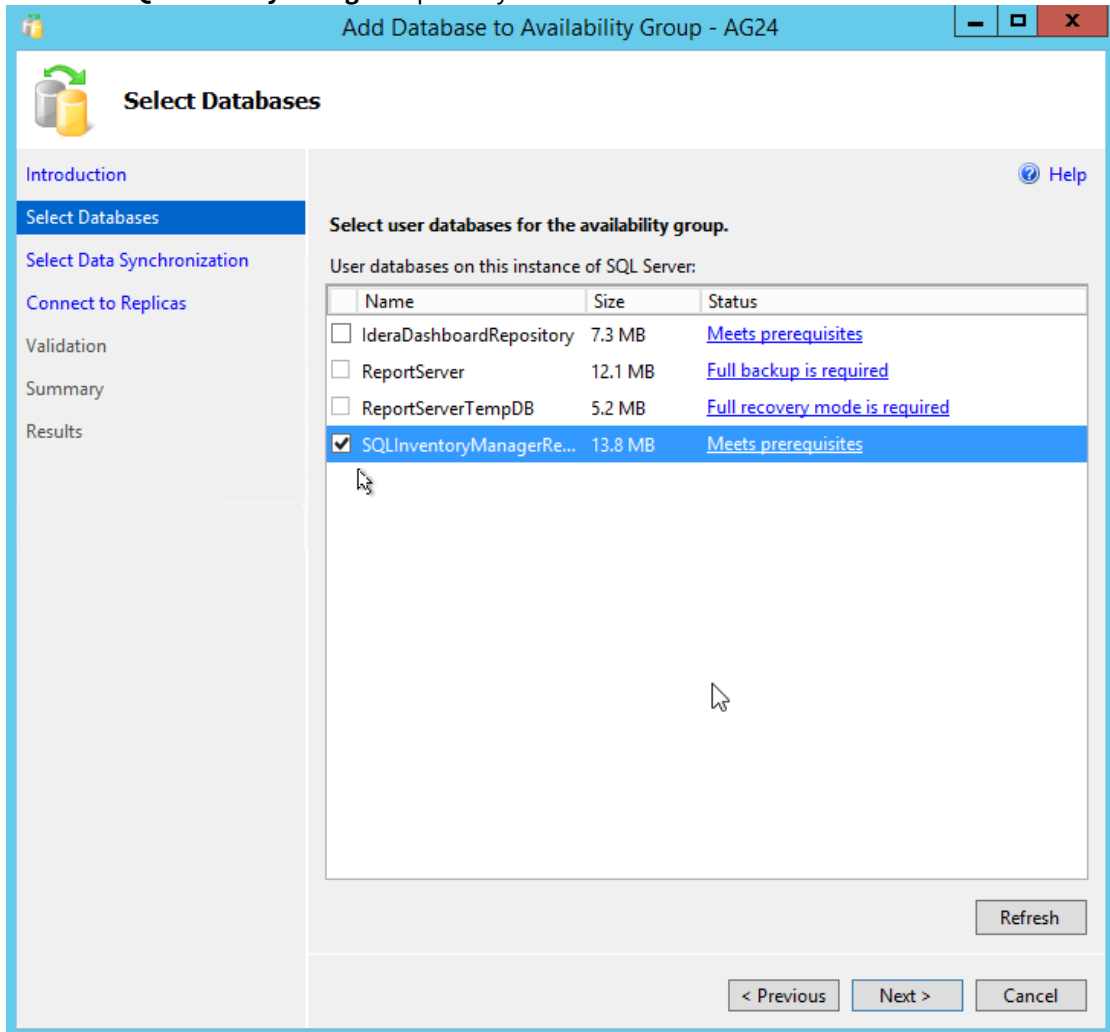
Add Database to Availability Group - AG24

Select Databases

Introduction
Select Databases
Select Data Synchronization
Connect to Replicas
Validation
Summary
Results

Help

Select user databases for the availability group.

User databases on this instance of SQL Server:

| | Name | Size | Status |
|---|---|---|---|
| | IderaDashboardRepository | 7.3 MB | Meets prerequisites |
| | ReportServer | 12.1 MB | Full backup is required |
| | ReportServerTempDB | 5.2 MB | Full recovery mode is required |
| ✔ | SQLInventoryManagerRe... | 13.8 MB | Meets prerequisites |

Refresh

< Previous
Next >
Cancel